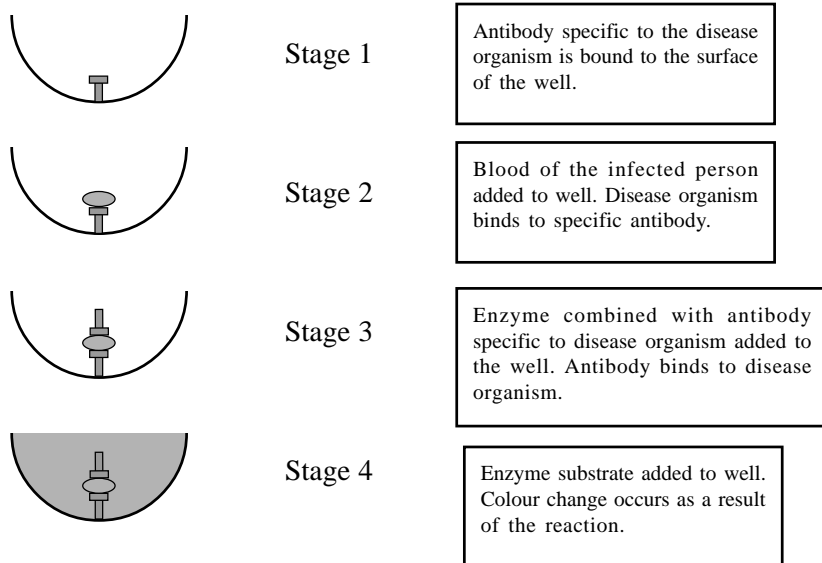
Stage 1

Antibody specific to the disease organism is bound to the surface of the well.

Stage 2

Blood of the infected person added to well. Disease organism binds to specific antibody.

Stage 3

Enzyme combined with antibody specific to disease organism added to the well. Antibody binds to disease organism.

Stage 4

Enzyme substrate added to well. Colour change occurs as a result of the reaction.